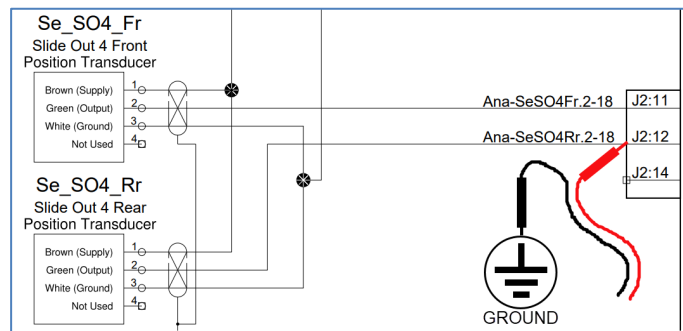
Se_SO4_Fr
Slide Out 4 Front
Position Transducer

Brown (Supply) 1
Green (Output) 2
White (Ground) 3
Not Used 4

Ana-SeSO4Fr.2-18
J2:11

Ana-SeSO4Rr.2-18
J2:12

J2:14

Se_SO4_Rr
Slide Out 4 Rear
Position Transducer

Brown (Supply) 1
Green (Output) 2
White (Ground) 3
Not Used 4

GROUND